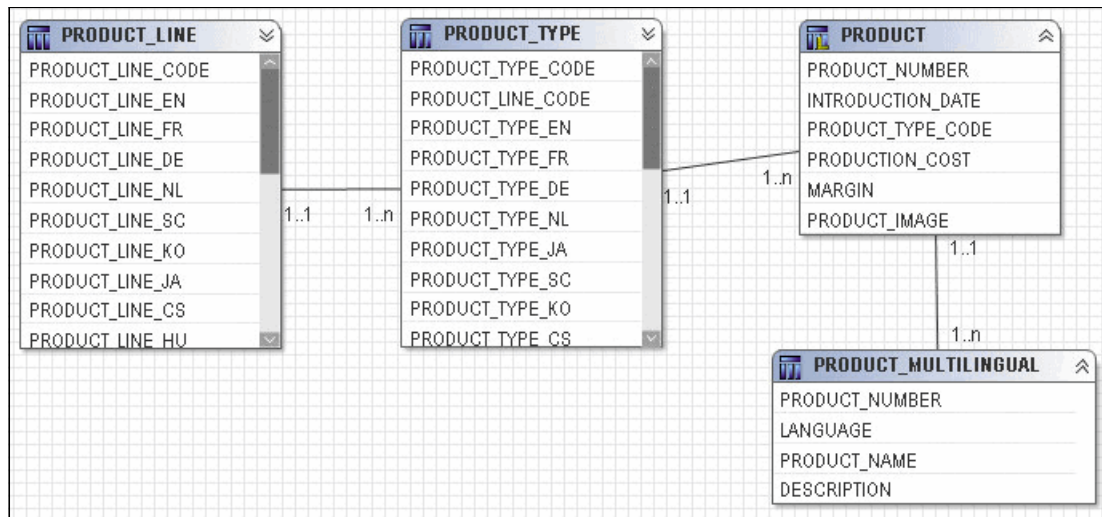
PRODUCT_LINE
PRODUCT_LINE_CODE
PRODUCT_LINE_EN
PRODUCT_LINE_FR
PRODUCT_LINE_DE
PRODUCT_LINE_NL
PRODUCT_LINE_SC
PRODUCT_LINE_KO
PRODUCT_LINE_JA
PRODUCT_LINE_CS
PRODUCT_LINE_HU

1..1

1..n

PRODUCT_TYPE
PRODUCT_TYPE_CODE
PRODUCT_LINE_CODE
PRODUCT_TYPE_EN
PRODUCT_TYPE_FR
PRODUCT_TYPE_DE
PRODUCT_TYPE_NL
PRODUCT_TYPE_JA
PRODUCT_TYPE_SC
PRODUCT_TYPE_KO
PRODUCT_TYPE_CS

1..1

1..n

PRODUCT
PRODUCT_NUMBER
INTRODUCTION_DATE
PRODUCT_TYPE_CODE
PRODUCTION_COST
MARGIN
PRODUCT_IMAGE

1..1

1..n

PRODUCT_MULTILINGUAL
PRODUCT_NUMBER
LANGUAGE
PRODUCT_NAME
DESCRIPTION